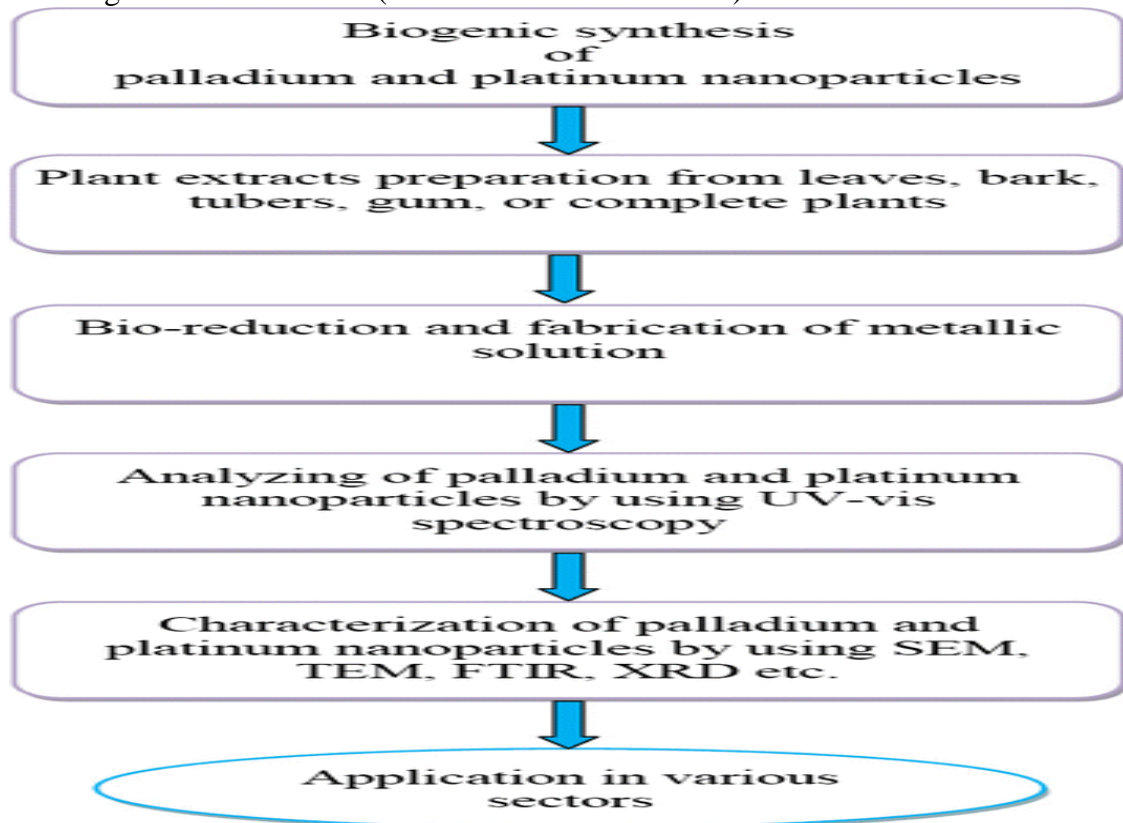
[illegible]

Biogenic synthesis of palladium and platinum nanoparticles

Plant extracts preparation from leaves, bark, tubers, gum, or complete plants

Bio-reduction and fabrication of metallic solution

Analyzing of palladium and platinum nanoparticles by using UV-vis spectroscopy

Characterization of palladium and platinum nanoparticles by using SEM, TEM, FTIR, XRD etc.

Application in various sectors